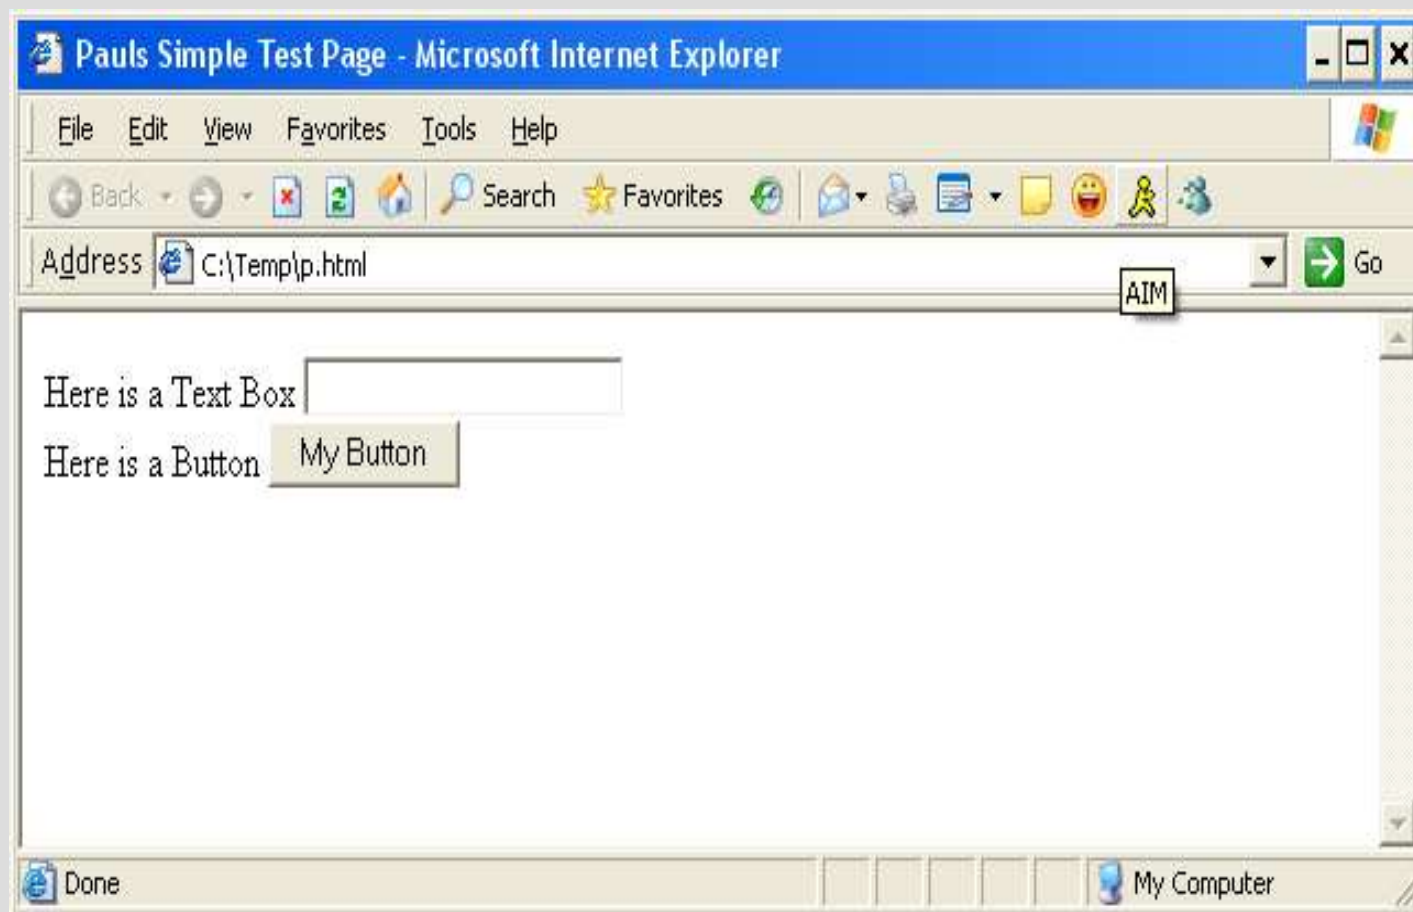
Pauls Simple Test Page - Microsoft Internet Explorer

File Edit View Favorites Tools Help

Back Search Favorites

Address C:\Temp\p.html Go

AIM

Here is a Text Box

Here is a Button My Button

Done My Computer